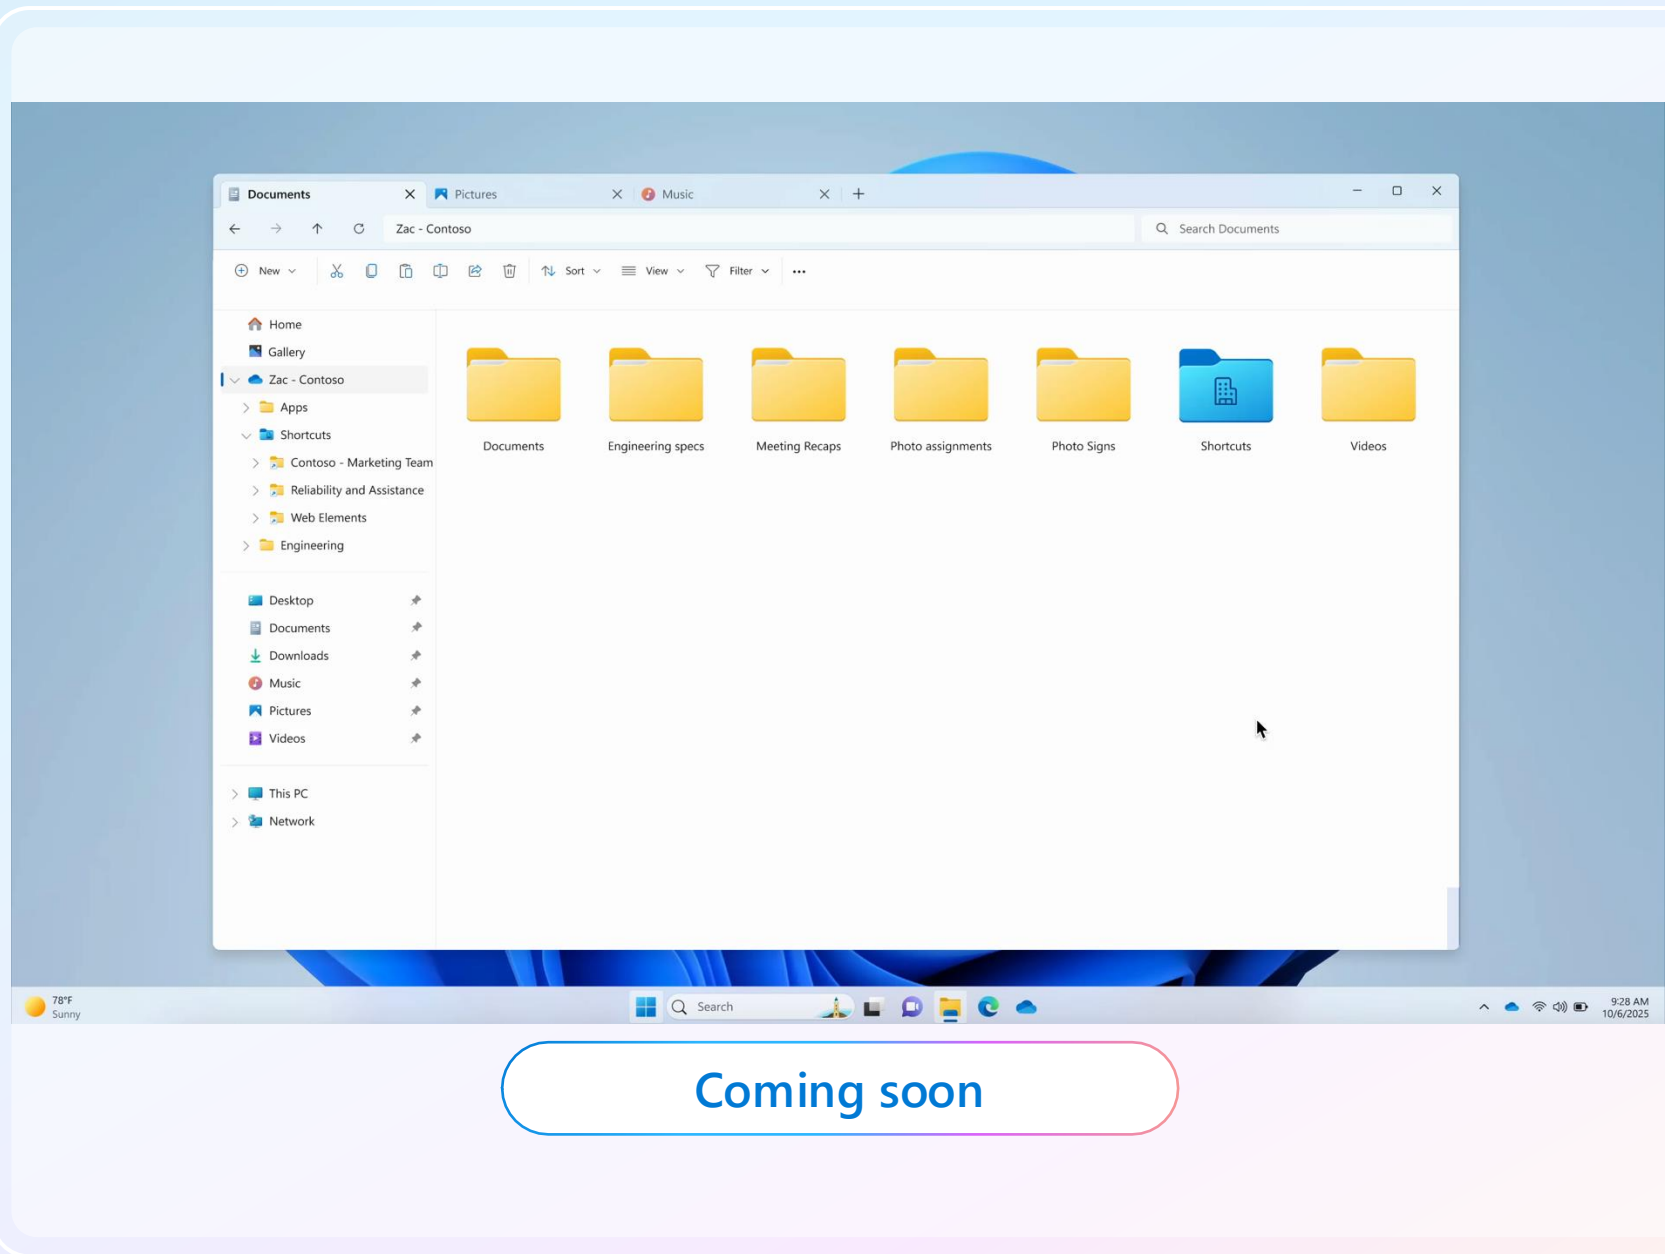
Documents
Pictures
Music

Zac - Contoso
Search Documents

New
Sort
View
Filter
...

Home
Gallery
Zac - Contoso
Apps
Shortcuts
Contoso - Marketing Team
Reliability and Assistance
Web Elements
Engineering

Desktop
Documents
Downloads
Music
Pictures
Videos

This PC
Network

Documents
Engineering specs
Meeting Recaps
Photo assignments
Photo Signs
Shortcuts
Videos

78°F
Sunny
Search
9:28 AM
10/6/2025

Coming soon